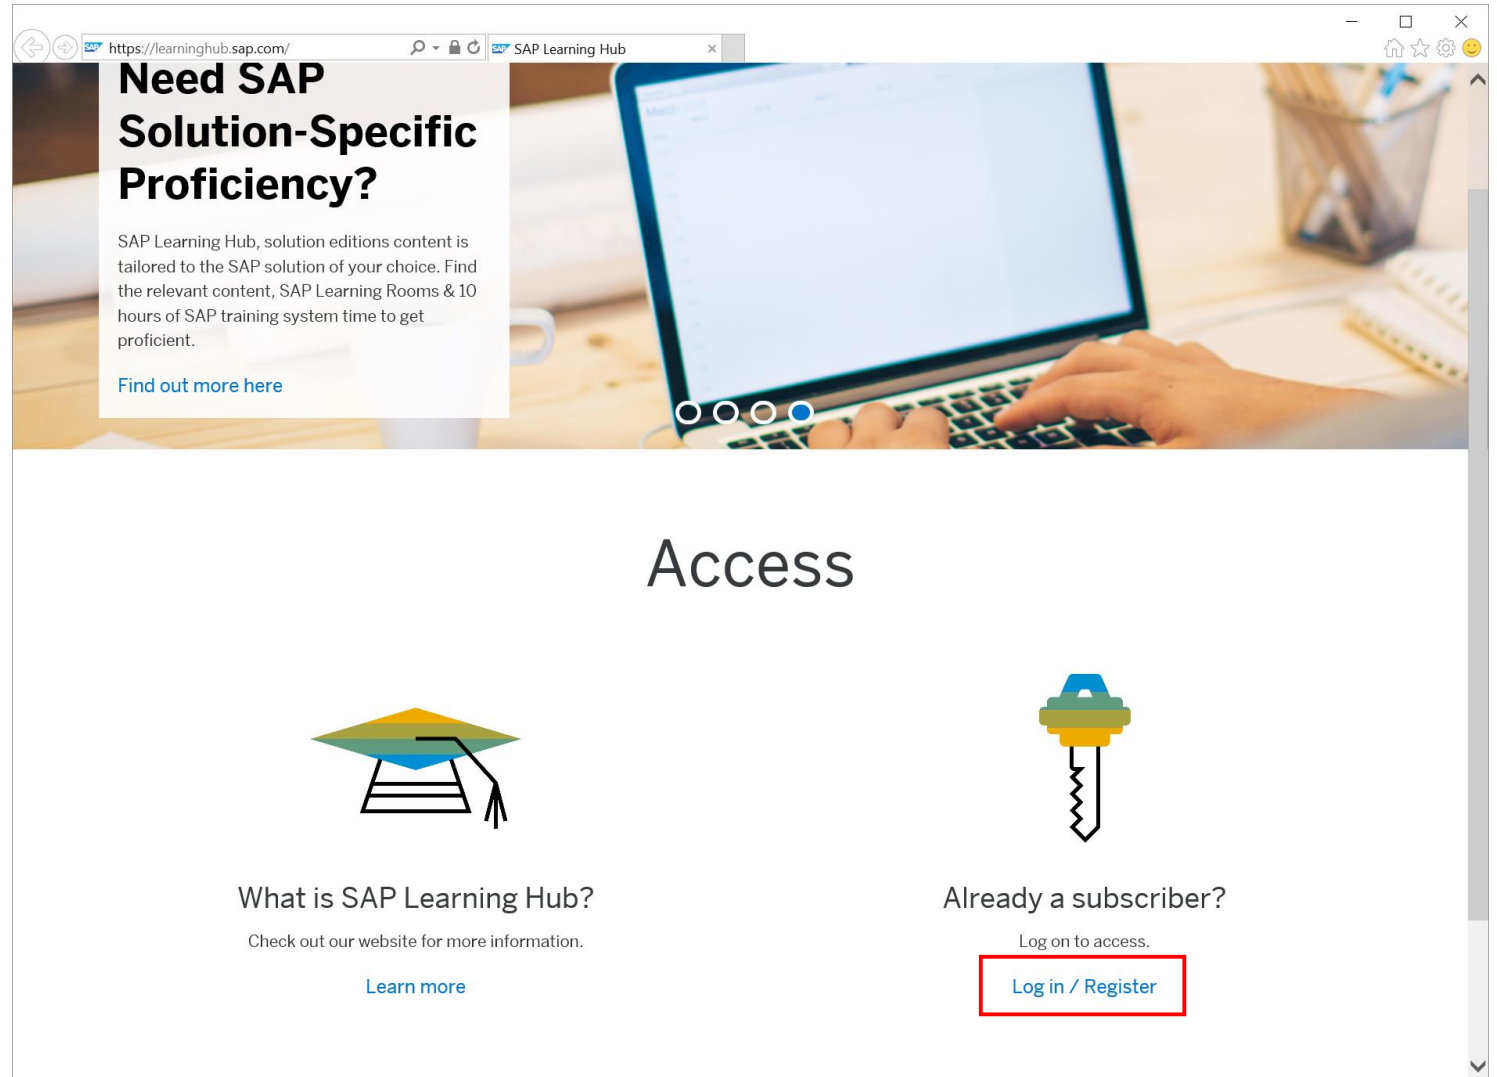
https://learninghub.sap.com/

SAP Learning Hub

Need SAP Solution-Specific Proficiency?

SAP Learning Hub, solution editions content is tailored to the SAP solution of your choice. Find the relevant content, SAP Learning Rooms & 10 hours of SAP training system time to get proficient.

Find out more here

Access

What is SAP Learning Hub?

Check out our website for more information.

Learn more

Already a subscriber?

Log on to access.

Log in / Register